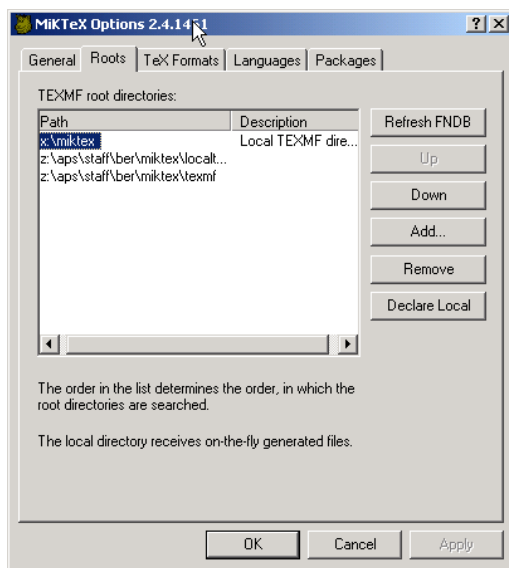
MiKTeX Options 2.4.14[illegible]

? X

General | Roots | TeX Formats | Languages | Packages

TEXMF root directories:

| Path | Description |
|---|---|
| x:\miktex | Local TEXMF dire... |
| z:\aps\staff\ber\miktex\localt... | |
| z:\aps\staff\ber\miktex\texmf | |

Refresh FNDB

Up

Down

Add...

Remove

Declare Local

The order in the list determines the order, in which the root directories are searched.

The local directory receives on-the-fly generated files.

OK Cancel Apply